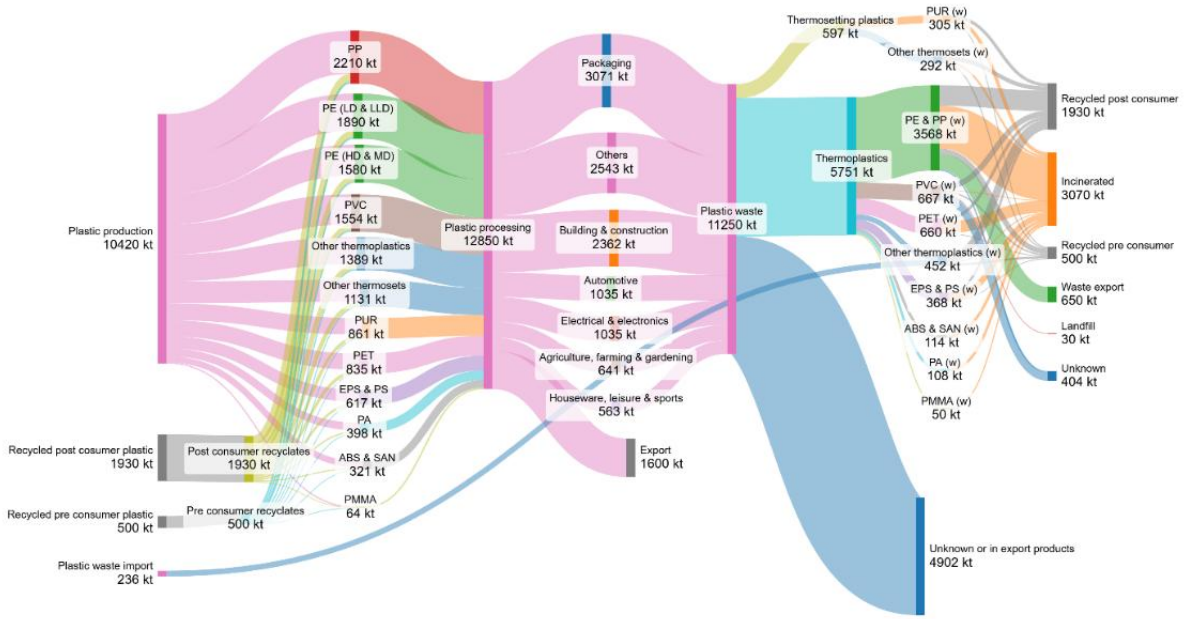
Plastic production
10420 kt

Recycled post cosumer plastic
1930 kt

Recycled pre consumer plastic
500 kt

Plastic waste import
236 kt

Post consumer recyclates
1930 kt

Pre consumer recyclates
500 kt

PP
2210 kt

PE (LD & LLD)
1890 kt

PE (HD & MD)
1580 kt

PVC
1554 kt

Other thermoplastics
1389 kt

Other thermosets
1131 kt

PUR
861 kt

PET
835 kt

EPS & PS
617 kt

PA
398 kt

ABS & SAN
321 kt

PMMA
64 kt

Plastic processing
12850 kt

Packaging
3071 kt

Others
2543 kt

Building & construction
2362 kt

Automotive
1035 kt

Electrical & electronics
1035 kt

Agriculture, farming & gardening
641 kt

Houseware, leisure & sports
563 kt

Export
1600 kt

Plastic waste
11250 kt

Unknown or in export products
4902 kt

Thermosetting plastics
597 kt

Thermoplastics
5751 kt

PUR (w)
305 kt

Other thermosets (w)
292 kt

PE & PP (w)
3568 kt

PVC (w)
667 kt

PET (w)
660 kt

Other thermoplastics (w)
452 kt

EPS & PS (w)
368 kt

ABS & SAN (w)
114 kt

PA (w)
108 kt

PMMA (w)
50 kt

Recycled post consumer
1930 kt

Incinerated
3070 kt

Recycled pre consumer
500 kt

Waste export
650 kt

Landfill
30 kt

Unknown
404 kt